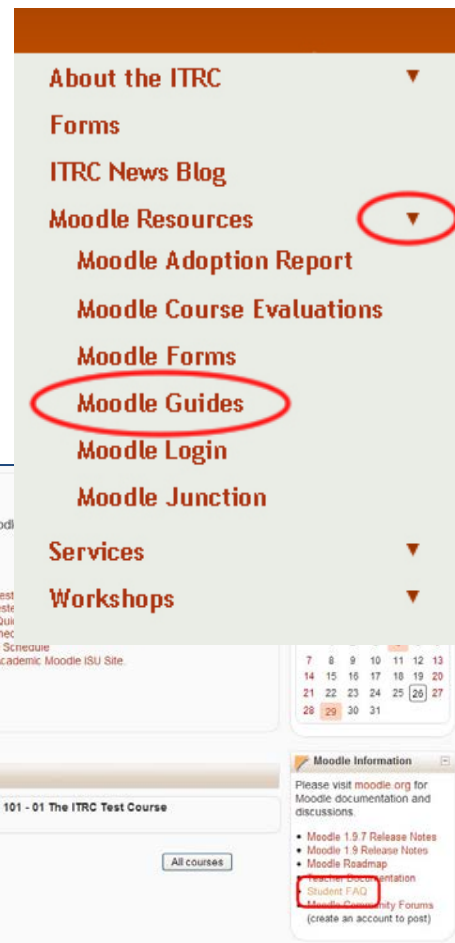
About the ITRC
Forms
ITRC News Blog
Moodle Resources
Moodle Adoption Report
Moodle Course Evaluations
Moodle Forms
Moodle Guides
Moodle Login
Moodle Junction
Services
Workshops

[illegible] Schedule
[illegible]cademic Moodle ISU Site

| 7 | 8 | 9 | 10 | 11 | 12 | 13 |
|---|---|---|---|---|---|---|
| 14 | 15 | 16 | 17 | 18 | 19 | 20 |
| 21 | 22 | 23 | 24 | 25 | 26 | 27 |
| 28 | 29 | 30 | 31 | | | |

101 - 01 The ITRC Test Course

All courses

Moodle Information

Please visit moodle.org for Moodle documentation and discussions.

• Moodle 1.9.7 Release Notes
• Moodle 1.9 Release Notes
• Moodle Roadmap
• Teacher Documentation
• Student FAQ
• Moodle Community Forums (create an account to post)